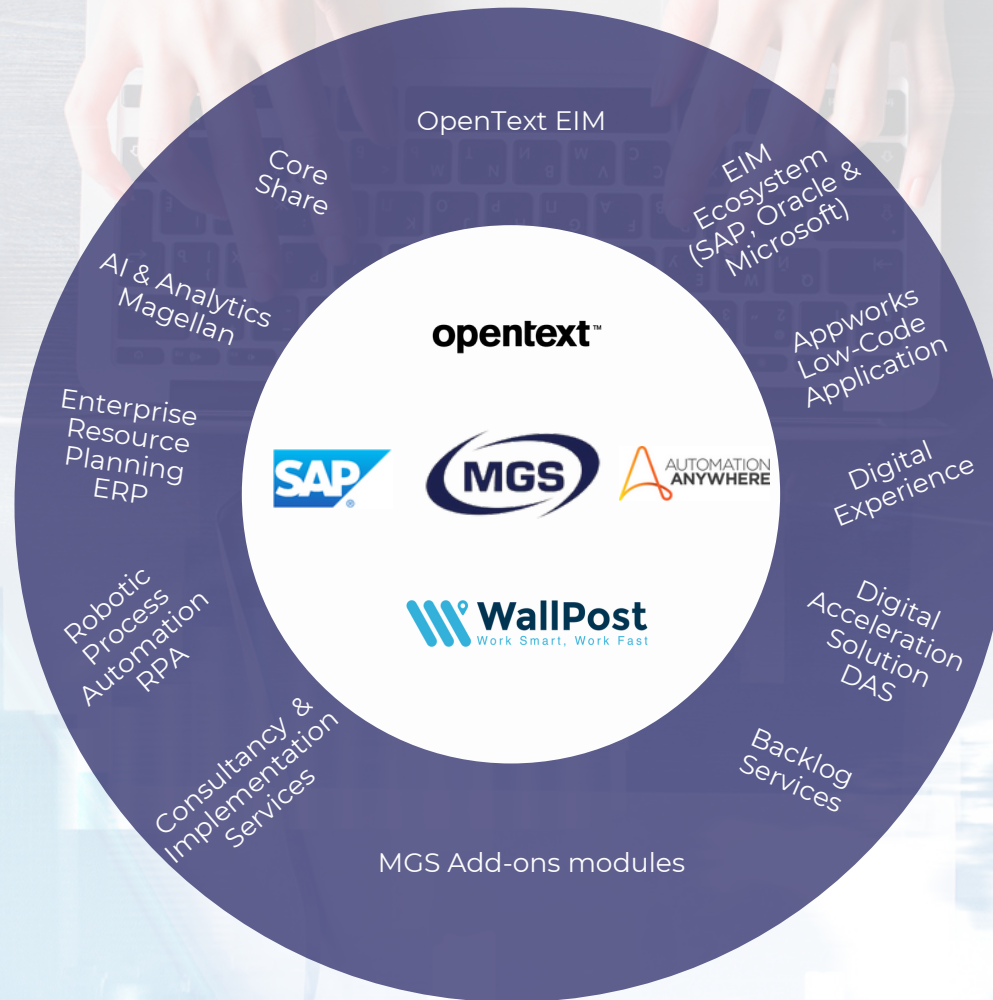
OpenText EIM

EIM Ecosystem (SAP, Oracle & Microsoft)

Appworks Low-Code Application

Digital Experience

Digital Acceleration Solution DAS

Backlog Services

MGS Add-ons modules

Consultancy & Implementation Services

Robotic Process Automation RPA

Enterprise Resource Planning ERP

AI & Analytics Magellan

Core Share

opentext™

SAP®

MGS

AUTOMATION ANYWHERE

WallPost
Work Smart, Work Fast